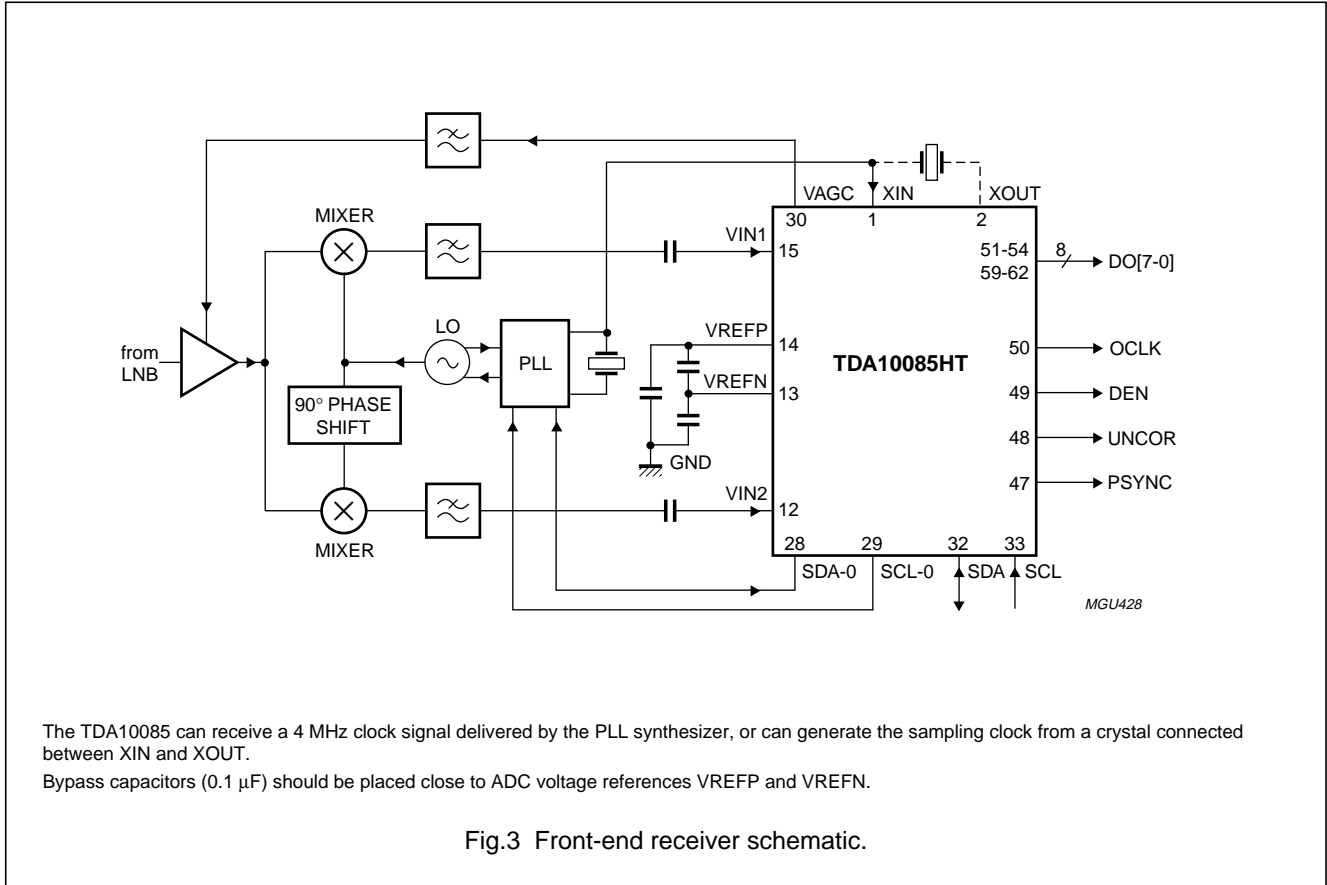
VAGC XIN XOUT
MIXER
30 1 2
VIN1
15
51-54
59-62
8
DO[7-0]
LO
VREFP
from LNB
PLL
14
TDA10085HT
50
OCLK
VREFN
13
49
DEN
90° PHASE SHIFT
48
UNCOR
GND
47
PSYNC
VIN2
12
MIXER
28 29 32 33
SDA-0 SCL-0 SDA SCL
MGU428

The TDA10085 can receive a 4 MHz clock signal delivered by the PLL synthesizer, or can generate the sampling clock from a crystal connected between XIN and XOUT.

Bypass capacitors (0.1 μF) should be placed close to ADC voltage references VREFP and VREFN.

Fig.3 Front-end receiver schematic.